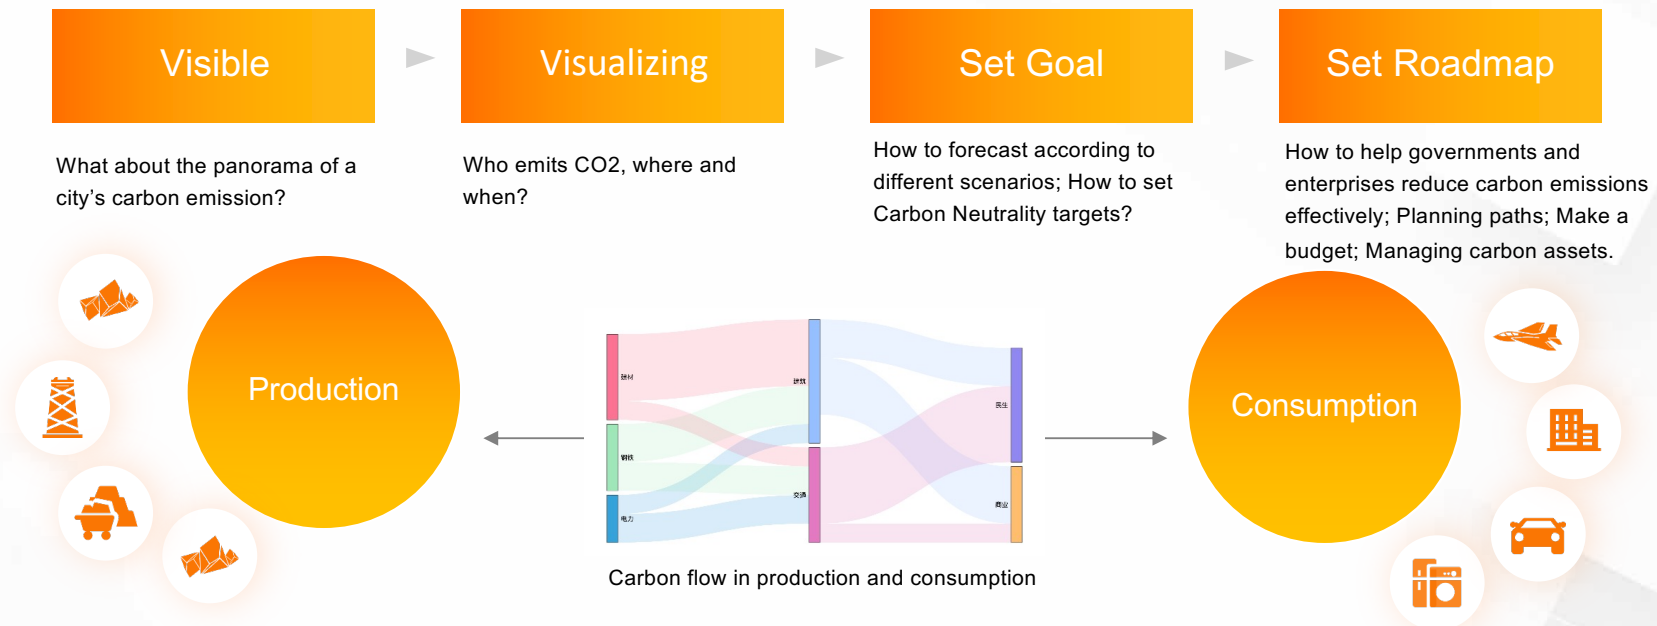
Visible

What about the panorama of a city's carbon emission?

Visualizing

Who emits CO2, where and when?

Set Goal

How to forecast according to different scenarios; How to set Carbon Neutrality targets?

Set Roadmap

How to help governments and enterprises reduce carbon emissions effectively; Planning paths; Make a budget; Managing carbon assets.

Production

建材

钢铁

电力

建筑

交通

民生

商业

Carbon flow in production and consumption

Consumption